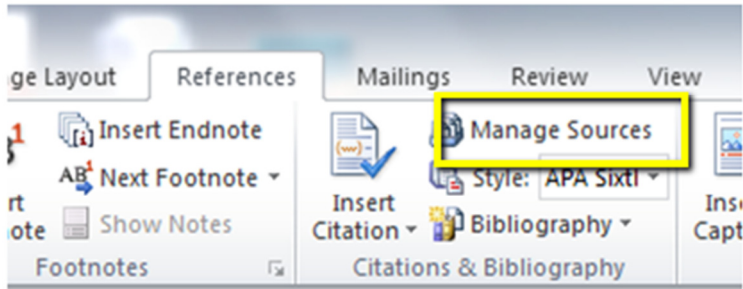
ge Layout References Mailings Review View

rt ote

Insert Endnote

$AB^1$ Next Footnote ▾

Show Notes

Footnotes

Insert Citation ▾

Manage Sources

Style: APA Sixtl ▾

Bibliography ▾

Citations & Bibliography

Ins Capt